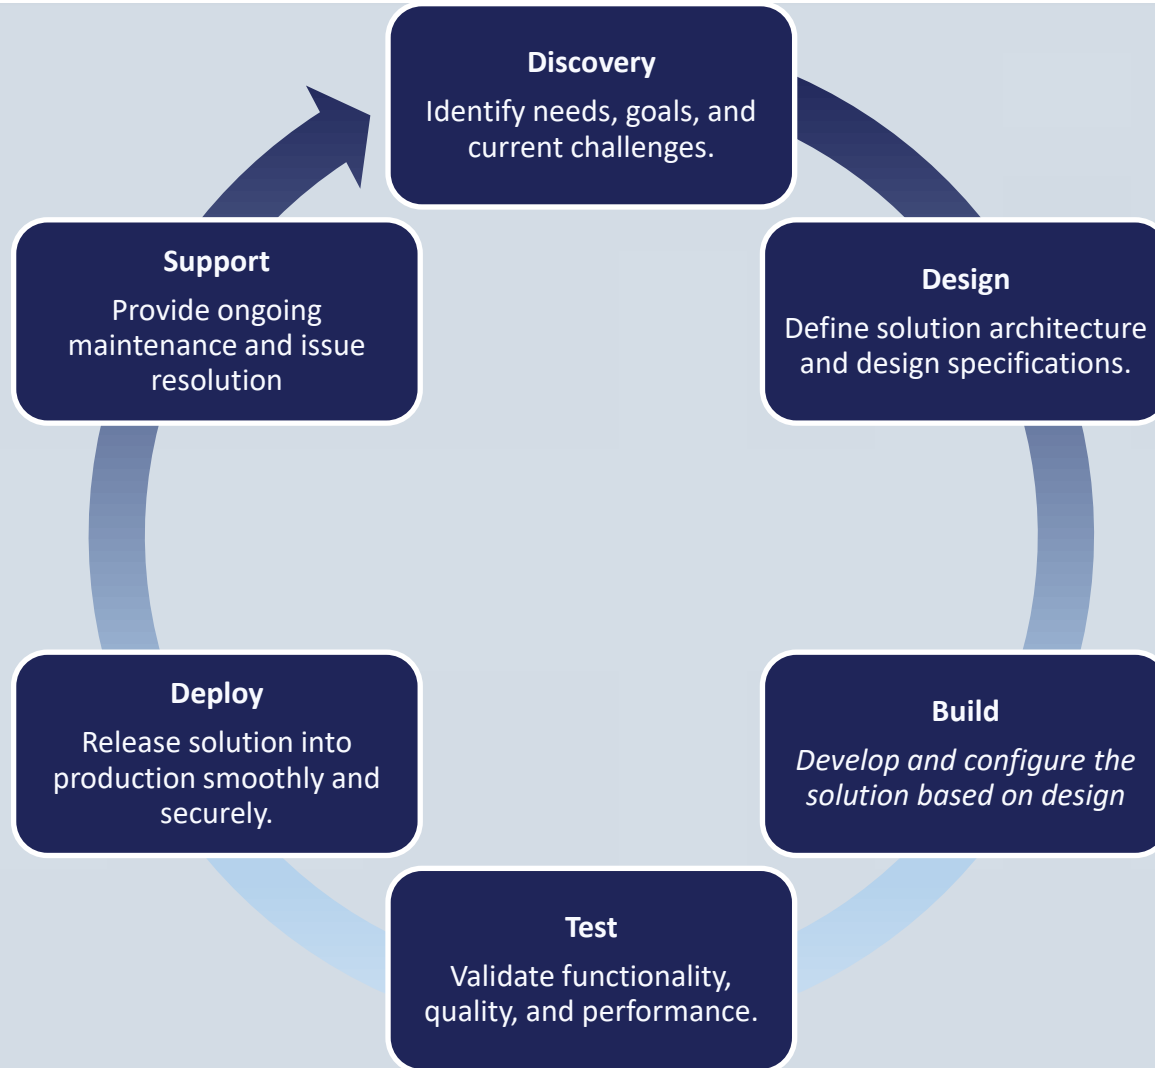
Discovery
Identify needs, goals, and current challenges.

Design
Define solution architecture and design specifications.

Build
*Develop and configure the solution based on design*

Test
Validate functionality, quality, and performance.

Deploy
Release solution into production smoothly and securely.

Support
Provide ongoing maintenance and issue resolution